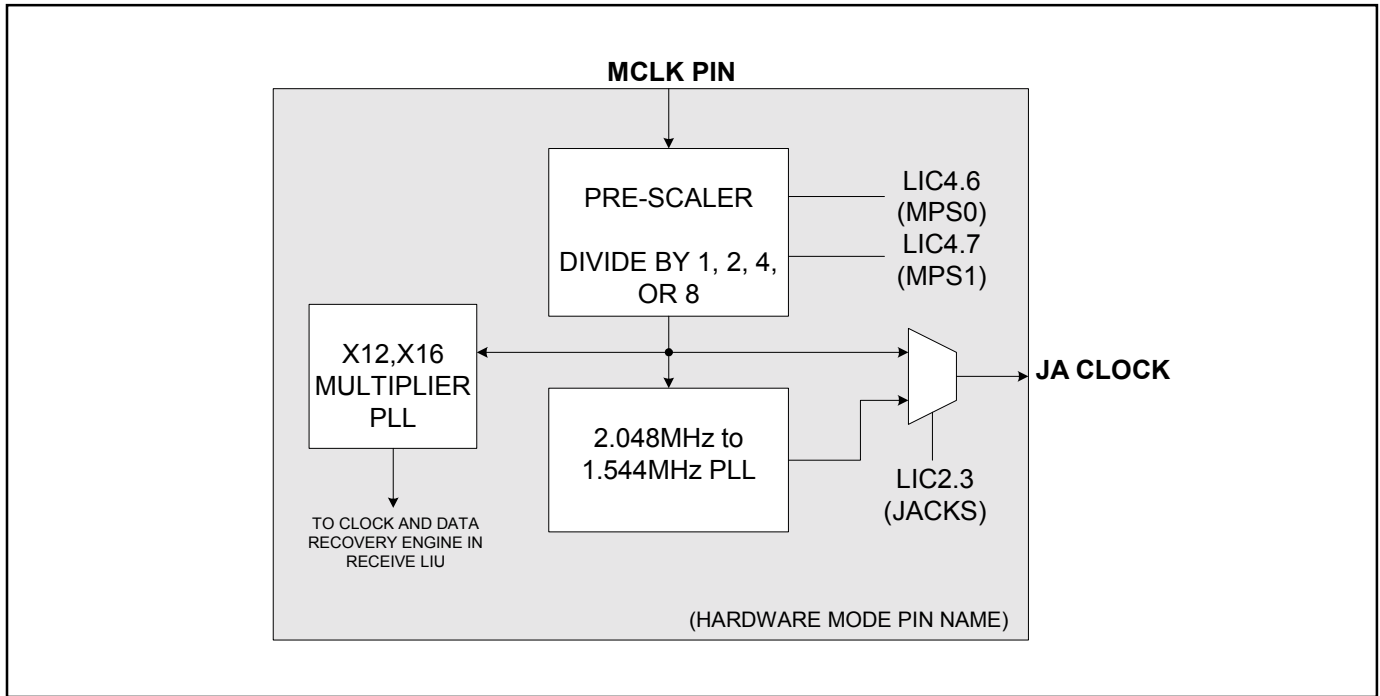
MCLK PIN

PRE-SCALER

DIVIDE BY 1, 2, 4, OR 8

LIC4.6
(MPS0)

LIC4.7
(MPS1)

X12,X16
MULTIPLIER
PLL

JA CLOCK

2.048MHz to
1.544MHz PLL

LIC2.3
(JACKS)

TO CLOCK AND DATA RECOVERY ENGINE IN RECEIVE LIU

(HARDWARE MODE PIN NAME)